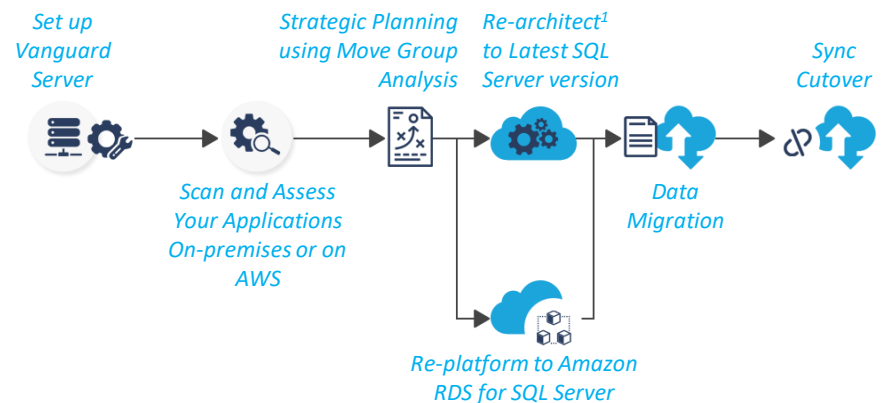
Set up Vanguard Server

Strategic Planning using Move Group Analysis

Re-architect$^{1}$ to Latest SQL Server version

Sync Cutover

Scan and Assess Your Applications On-premises or on AWS

Data Migration

Re-platform to Amazon RDS for SQL Server